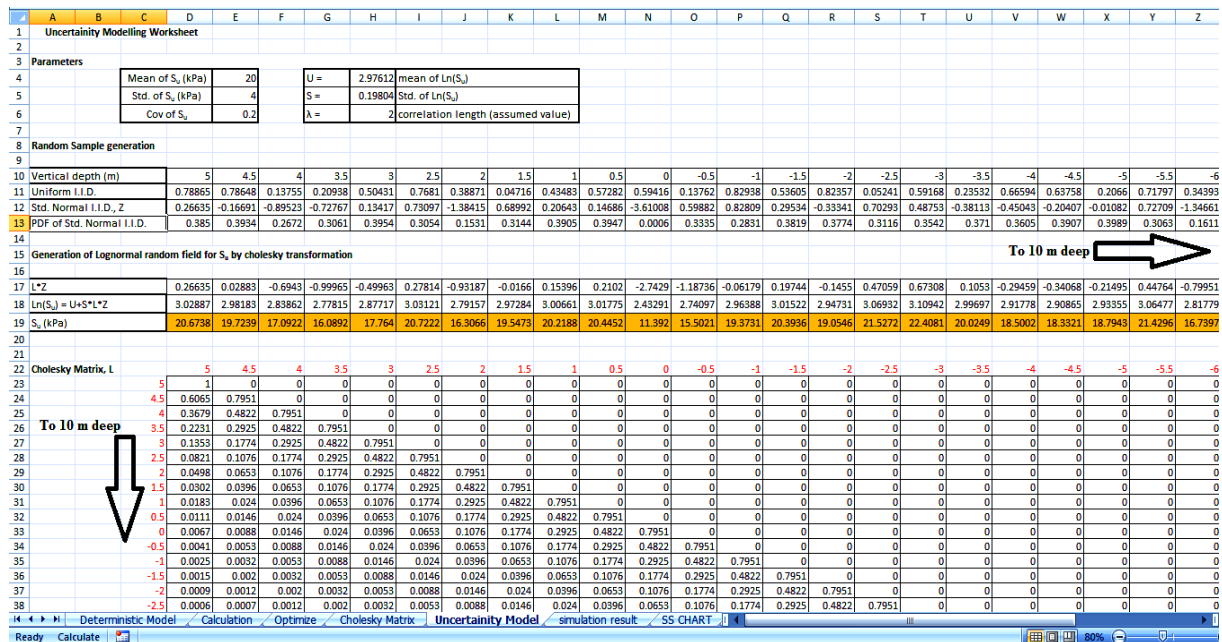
| | A | B | C | D | E | F | G | H | I | J | K | L | M | N | O | P | Q | R | S | T | U | V | W | X | Y | Z |
|---|---|---|---|---|---|---|---|---|---|---|---|---|---|---|---|---|---|---|---|---|---|---|---|---|---|---|
| 1 | Uncertainity Modelling Worksheet | | | | | | | | | | | | | | | | | | | | | | | | | |
| 2 | | | | | | | | | | | | | | | | | | | | | | | | | | |
| 3 | Parameters | | | | | | | | | | | | | | | | | | | | | | | | | |
| 4 | | | Mean of $S_u$ (kPa) | 20 | | U = | | 2.97612 | mean of Ln($S_u$) | | | | | | | | | | | | | | | | | |
| 5 | | | Std. of $S_u$ (kPa) | 4 | | S = | | 0.19804 | Std. of Ln($S_u$) | | | | | | | | | | | | | | | | | |
| 6 | | | Cov of $S_u$ | 0.2 | | λ = | | 2 | correlation length (assumed value) | | | | | | | | | | | | | | | | | |
| 7 | | | | | | | | | | | | | | | | | | | | | | | | | | |
| 8 | Random Sample generation | | | | | | | | | | | | | | | | | | | | | | | | | |
| 9 | | | | | | | | | | | | | | | | | | | | | | | | | | |
| 10 | Vertical depth (m) | | | 5 | 4.5 | 4 | 3.5 | 3 | 2.5 | 2 | 1.5 | 1 | 0.5 | 0 | -0.5 | -1 | -1.5 | -2 | -2.5 | -3 | -3.5 | -4 | -4.5 | -5 | -5.5 | -6 |
| 11 | Uniform I.I.D. | | | 0.78865 | 0.78648 | 0.13755 | 0.20938 | 0.50431 | 0.7681 | 0.38871 | 0.04716 | 0.43483 | 0.57282 | 0.59416 | 0.13762 | 0.82938 | 0.53605 | 0.82357 | 0.05241 | 0.59168 | 0.23532 | 0.66594 | 0.63758 | 0.2066 | 0.71797 | 0.34393 |
| 12 | Std. Normal I.I.D., Z | | | 0.26635 | -0.16691 | -0.89523 | -0.72767 | 0.13417 | 0.73097 | -1.38415 | 0.68992 | 0.20643 | 0.14686 | -3.61008 | 0.59882 | 0.82809 | 0.29534 | -0.33341 | 0.70293 | 0.48753 | -0.38113 | -0.45043 | -0.20407 | -0.01082 | 0.72709 | -1.34661 |
| 13 | PDF of Std. Normal I.I.D. | | | 0.385 | 0.3934 | 0.2672 | 0.3061 | 0.3954 | 0.3054 | 0.1531 | 0.3144 | 0.3905 | 0.3947 | 0.0006 | 0.3335 | 0.2831 | 0.3819 | 0.3774 | 0.3116 | 0.3542 | 0.371 | 0.3605 | 0.3907 | 0.3989 | 0.3063 | 0.1611 |
| 14 | | | | | | | | | | | | | | | | | | | | | | | | | | |
| 15 | Generation of Lognormal random field for $S_u$ by cholesky transformation | | | | | | | | | | | | | | | | | | | | | | | | | |
| 16 | | | | | | | | | | | | | | | | | | | | | | | | | | |
| 17 | L*Z | | | 0.26635 | 0.02883 | -0.6943 | -0.99965 | -0.49963 | 0.27814 | -0.93187 | -0.0166 | 0.15396 | 0.2102 | -2.7429 | -1.18736 | -0.06179 | 0.19744 | -0.1455 | 0.47059 | 0.67308 | 0.1053 | -0.29459 | -0.34068 | -0.21495 | 0.44764 | -0.79951 |
| 18 | Ln($S_u$) = U+S*L*Z | | | 3.02887 | 2.98183 | 2.83862 | 2.77815 | 2.87717 | 3.03121 | 2.79157 | 2.97284 | 3.00661 | 3.01775 | 2.43291 | 2.74097 | 2.96388 | 3.01522 | 2.94731 | 3.06932 | 3.10942 | 2.99697 | 2.91778 | 2.90865 | 2.93355 | 3.06477 | 2.81779 |
| 19 | $S_u$ (kPa) | | | 20.6738 | 19.7239 | 17.0922 | 16.0892 | 17.764 | 20.7222 | 16.3066 | 19.5473 | 20.2188 | 20.4452 | 11.392 | 15.5021 | 19.3731 | 20.3936 | 19.0546 | 21.5272 | 22.4081 | 20.0249 | 18.5002 | 18.3321 | 18.7943 | 21.4296 | 16.7397 |
| 20 | | | | | | | | | | | | | | | | | | | | | | | | | | |
| 21 | | | | | | | | | | | | | | | | | | | | | | | | | | |
| 22 | Cholesky Matrix, L | | | 5 | 4.5 | 4 | 3.5 | 3 | 2.5 | 2 | 1.5 | 1 | 0.5 | 0 | -0.5 | -1 | -1.5 | -2 | -2.5 | -3 | -3.5 | -4 | -4.5 | -5 | -5.5 | -6 |
| 23 | | | 5 | 1 | 0 | 0 | 0 | 0 | 0 | 0 | 0 | 0 | 0 | 0 | 0 | 0 | 0 | 0 | 0 | 0 | 0 | 0 | 0 | 0 | 0 | 0 |
| 24 | | | 4.5 | 0.6065 | 0.7951 | 0 | 0 | 0 | 0 | 0 | 0 | 0 | 0 | 0 | 0 | 0 | 0 | 0 | 0 | 0 | 0 | 0 | 0 | 0 | 0 | 0 |
| 25 | | | 4 | 0.3679 | 0.4822 | 0.7951 | 0 | 0 | 0 | 0 | 0 | 0 | 0 | 0 | 0 | 0 | 0 | 0 | 0 | 0 | 0 | 0 | 0 | 0 | 0 | 0 |
| 26 | | | 3.5 | 0.2231 | 0.2925 | 0.4822 | 0.7951 | 0 | 0 | 0 | 0 | 0 | 0 | 0 | 0 | 0 | 0 | 0 | 0 | 0 | 0 | 0 | 0 | 0 | 0 | 0 |
| 27 | | | 3 | 0.1353 | 0.1774 | 0.2925 | 0.4822 | 0.7951 | 0 | 0 | 0 | 0 | 0 | 0 | 0 | 0 | 0 | 0 | 0 | 0 | 0 | 0 | 0 | 0 | 0 | 0 |
| 28 | | | 2.5 | 0.0821 | 0.1076 | 0.1774 | 0.2925 | 0.4822 | 0.7951 | 0 | 0 | 0 | 0 | 0 | 0 | 0 | 0 | 0 | 0 | 0 | 0 | 0 | 0 | 0 | 0 | 0 |
| 29 | | | 2 | 0.0498 | 0.0653 | 0.1076 | 0.1774 | 0.2925 | 0.4822 | 0.7951 | 0 | 0 | 0 | 0 | 0 | 0 | 0 | 0 | 0 | 0 | 0 | 0 | 0 | 0 | 0 | 0 |
| 30 | | | 1.5 | 0.0302 | 0.0396 | 0.0653 | 0.1076 | 0.1774 | 0.2925 | 0.4822 | 0.7951 | 0 | 0 | 0 | 0 | 0 | 0 | 0 | 0 | 0 | 0 | 0 | 0 | 0 | 0 | 0 |
| 31 | | | 1 | 0.0183 | 0.024 | 0.0396 | 0.0653 | 0.1076 | 0.1774 | 0.2925 | 0.4822 | 0.7951 | 0 | 0 | 0 | 0 | 0 | 0 | 0 | 0 | 0 | 0 | 0 | 0 | 0 | 0 |
| 32 | | | 0.5 | 0.0111 | 0.0146 | 0.024 | 0.0396 | 0.0653 | 0.1076 | 0.1774 | 0.2925 | 0.4822 | 0.7951 | 0 | 0 | 0 | 0 | 0 | 0 | 0 | 0 | 0 | 0 | 0 | 0 | 0 |
| 33 | | | 0 | 0.0067 | 0.0088 | 0.0146 | 0.024 | 0.0396 | 0.0653 | 0.1076 | 0.1774 | 0.2925 | 0.4822 | 0.7951 | 0 | 0 | 0 | 0 | 0 | 0 | 0 | 0 | 0 | 0 | 0 | 0 |
| 34 | | | -0.5 | 0.0041 | 0.0053 | 0.0088 | 0.0146 | 0.024 | 0.0396 | 0.0653 | 0.1076 | 0.1774 | 0.2925 | 0.4822 | 0.7951 | 0 | 0 | 0 | 0 | 0 | 0 | 0 | 0 | 0 | 0 | 0 |
| 35 | | | -1 | 0.0025 | 0.0032 | 0.0053 | 0.0088 | 0.0146 | 0.024 | 0.0396 | 0.0653 | 0.1076 | 0.1774 | 0.2925 | 0.4822 | 0.7951 | 0 | 0 | 0 | 0 | 0 | 0 | 0 | 0 | 0 | 0 |
| 36 | | | -1.5 | 0.0015 | 0.002 | 0.0032 | 0.0053 | 0.0088 | 0.0146 | 0.024 | 0.0396 | 0.0653 | 0.1076 | 0.1774 | 0.2925 | 0.4822 | 0.7951 | 0 | 0 | 0 | 0 | 0 | 0 | 0 | 0 | 0 |
| 37 | | | -2 | 0.0009 | 0.0012 | 0.002 | 0.0032 | 0.0053 | 0.0088 | 0.0146 | 0.024 | 0.0396 | 0.0653 | 0.1076 | 0.1774 | 0.2925 | 0.4822 | 0.7951 | 0 | 0 | 0 | 0 | 0 | 0 | 0 | 0 |
| 38 | | | -2.5 | 0.0006 | 0.0007 | 0.0012 | 0.002 | 0.0032 | 0.0053 | 0.0088 | 0.0146 | 0.024 | 0.0396 | 0.0653 | 0.1076 | 0.1774 | 0.2925 | 0.4822 | 0.7951 | 0 | 0 | 0 | 0 | 0 | 0 | 0 |

To 10 m deep

To 10 m deep

Deterministic Model | Calculation | Optimize | Cholesky Matrix | Uncertainity Model | simulation result | SS CHART

Ready Calculate 80%